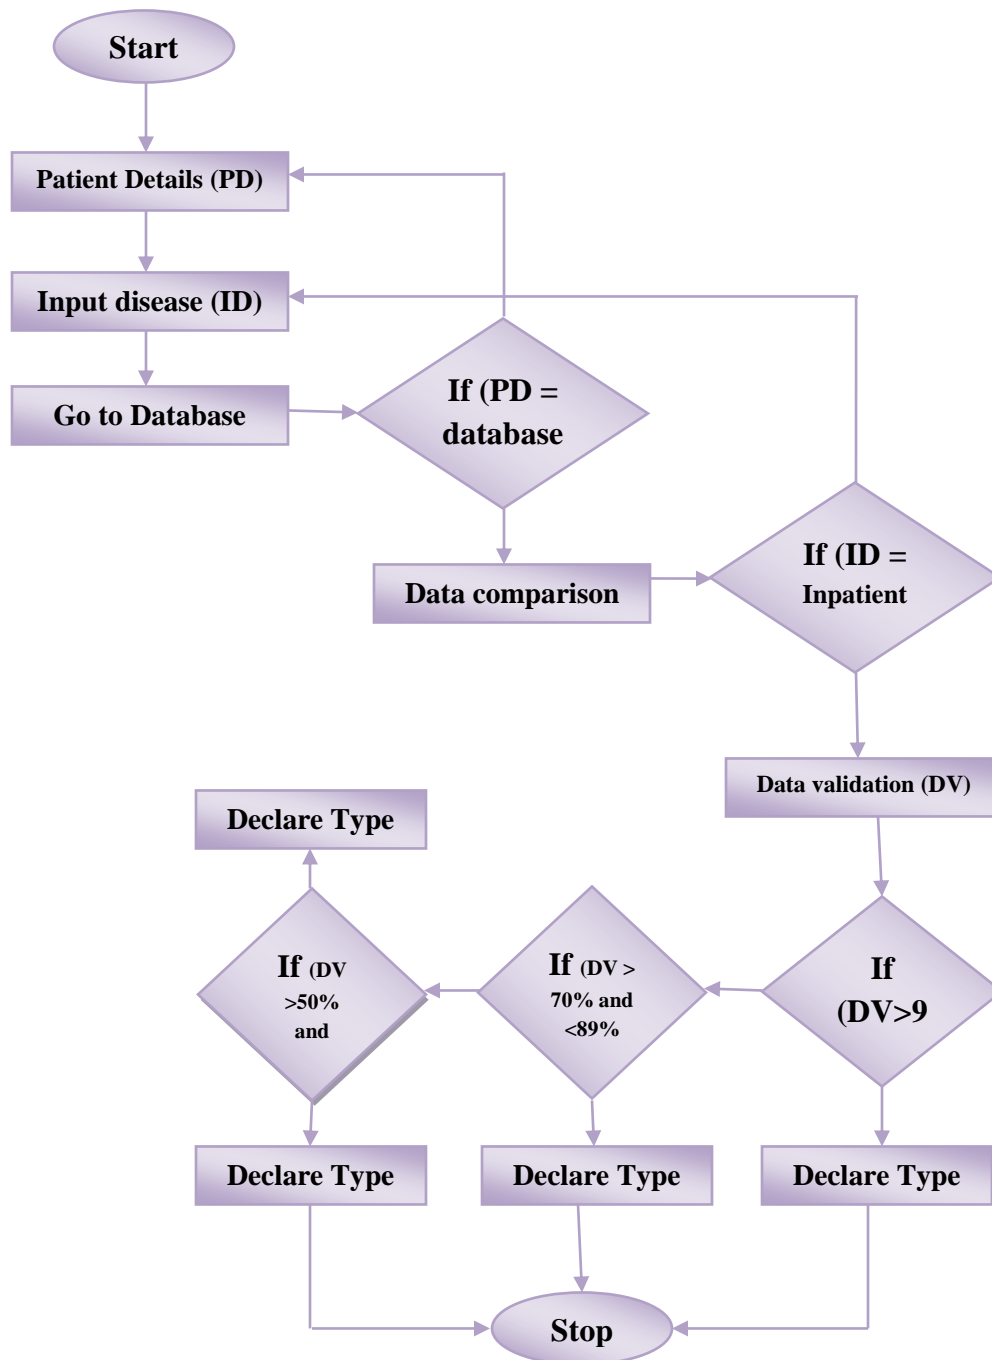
Start

Patient Details (PD)

Input disease (ID)

Go to Database

If (PD = database

Data comparison

If (ID = Inpatient

Data validation (DV)

If (DV>9

If (DV > 70% and <89%

If (DV >50% and

Declare Type

Declare Type

Declare Type

Declare Type

Stop